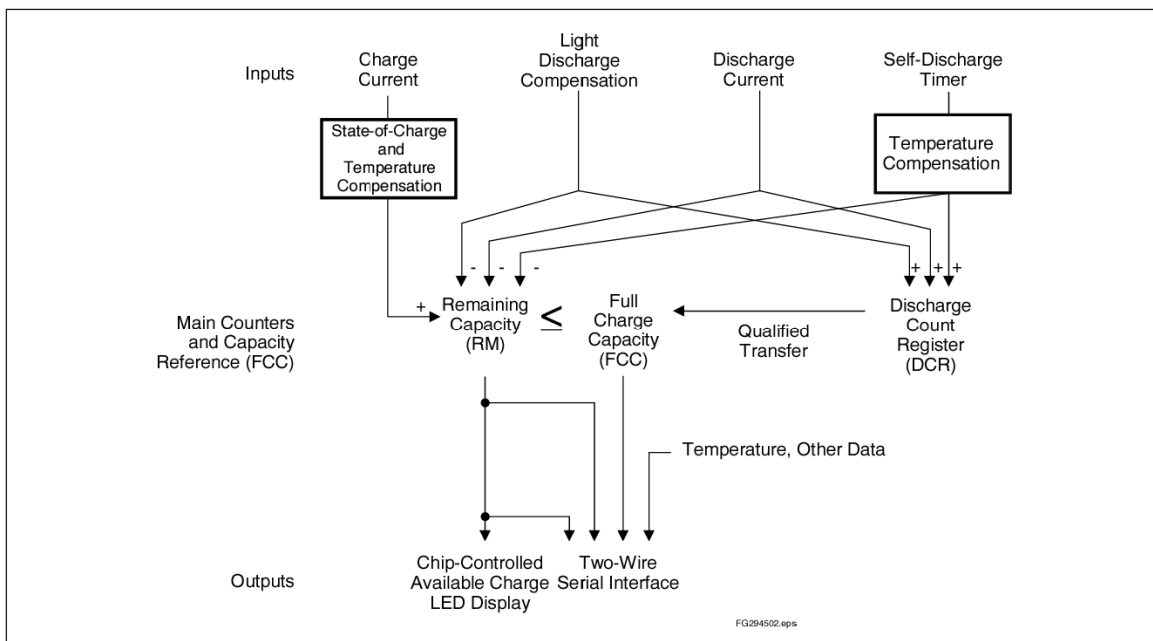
Inputs

Charge Current

Light Discharge Compensation

Discharge Current

Self-Discharge Timer

State-of-Charge and Temperature Compensation

Temperature Compensation

- - -

+ + +

+

Main Counters and Capacity Reference (FCC)

Remaining Capacity (RM)

$\leq$

Full Charge Capacity (FCC)

Qualified Transfer

Discharge Count Register (DCR)

Temperature, Other Data

Outputs

Chip-Controlled Available Charge LED Display

Two-Wire Serial Interface

FG294502.eps